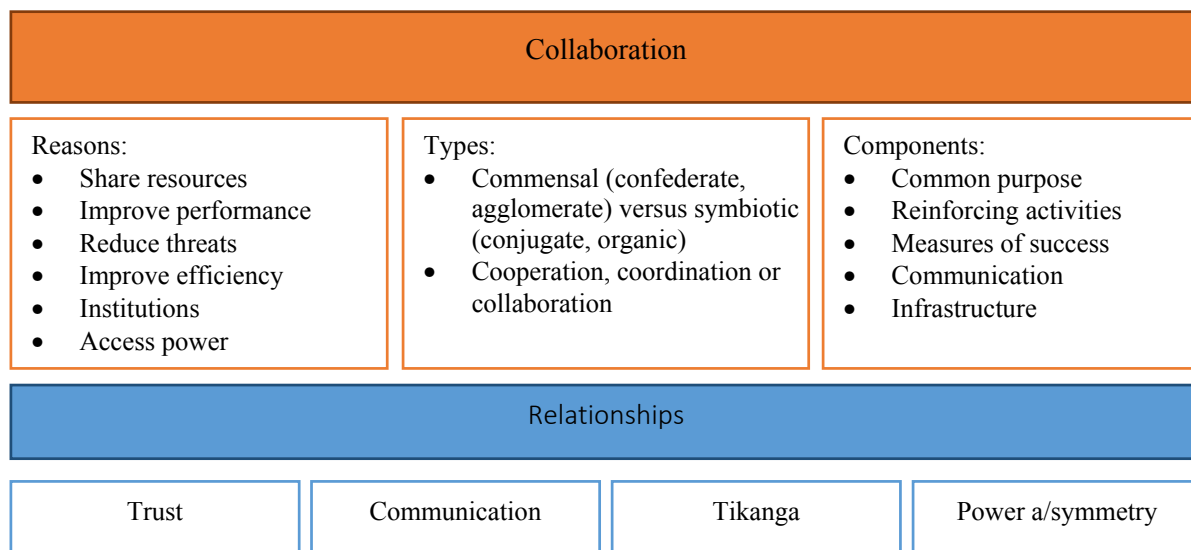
Collaboration

Reasons:
- Share resources
- Improve performance
- Reduce threats
- Improve efficiency
- Institutions
- Access power

Types:
- Commensal (confederate, agglomerate) versus symbiotic (conjugate, organic)
- Cooperation, coordination or collaboration

Components:
- Common purpose
- Reinforcing activities
- Measures of success
- Communication
- Infrastructure

Relationships

Trust

Communication

Tikanga

Power a/symmetry